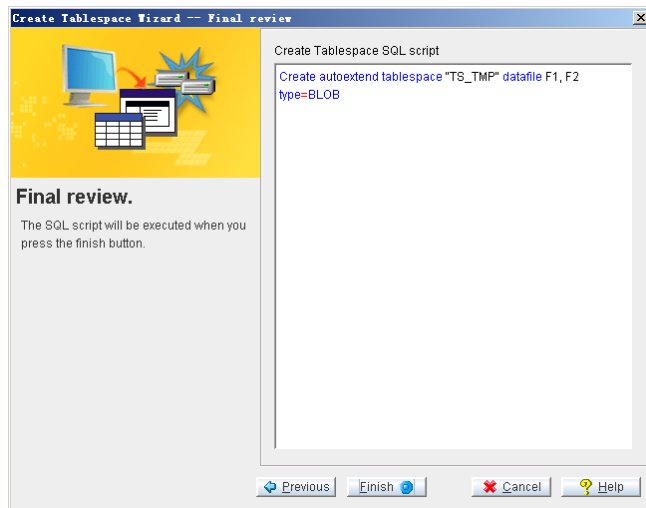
Create Tablespace Wizard -- Final review

Final review.

The SQL script will be executed when you press the finish button.

Create Tablespace SQL script

Create autoextend tablespace "TS_TMP" datafile F1, F2
type=BLOB

Previous
Finish
Cancel
Help